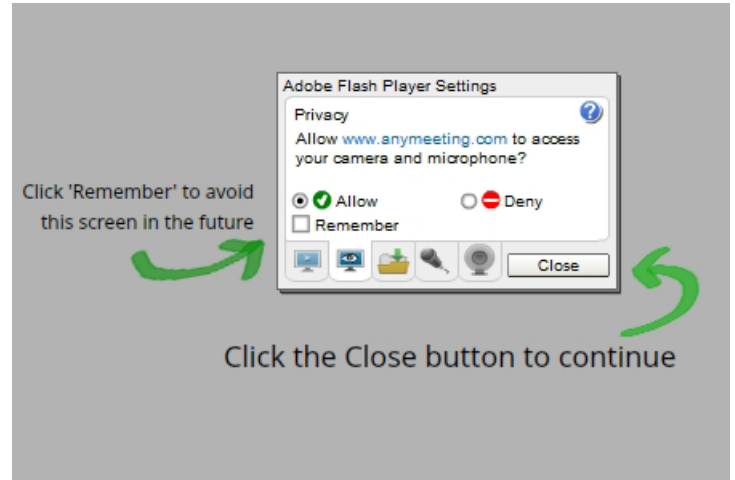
Adobe Flash Player Settings

Privacy

Allow www.anymeeting.com to access your camera and microphone?

Allow

Deny

Remember

Close

Click 'Remember' to avoid this screen in the future

Click the Close button to continue